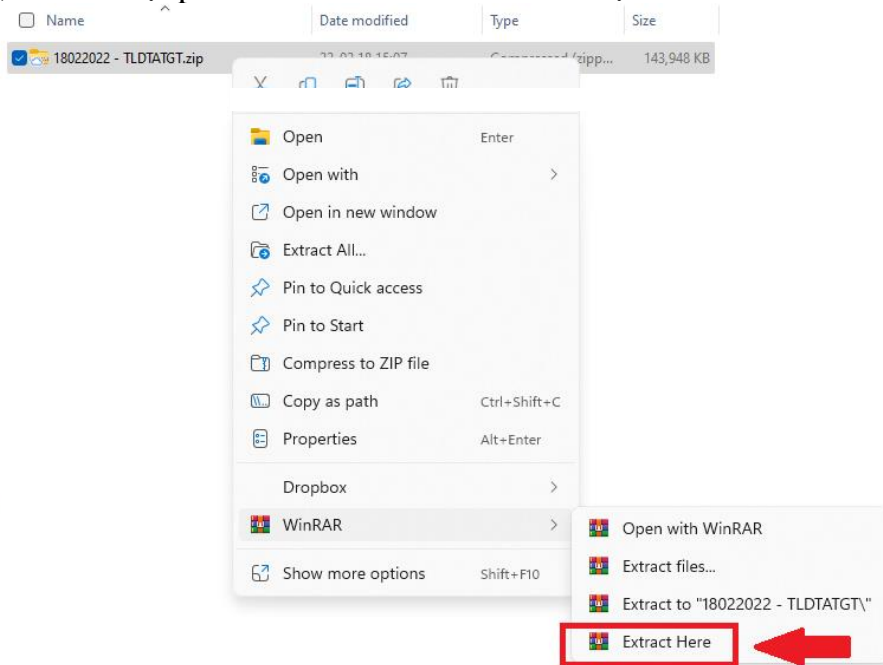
| Name | Date modified | Type | Size |
|---|---|---|---|
| 18022022 - TLDTATGT.zip | 22-02-18 15:07 | Compressed (zipp... | 143,948 KB |

Open Enter
Open with
Open in new window
Extract All...
Pin to Quick access
Pin to Start
Compress to ZIP file
Copy as path Ctrl+Shift+C
Properties Alt+Enter
Dropbox
WinRAR
Show more options Shift+F10

Open with WinRAR
Extract files...
Extract to "18022022 - TLDTATGT\"
Extract Here